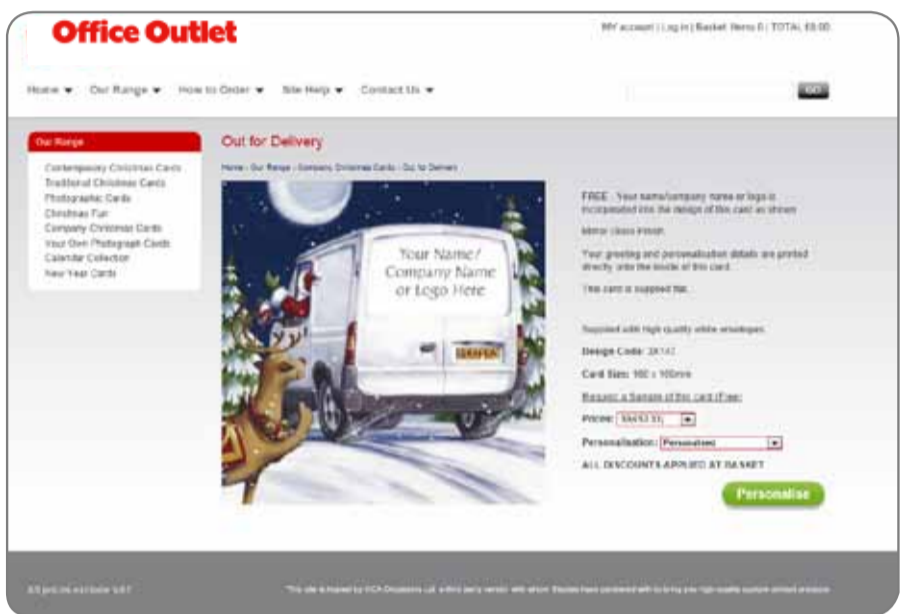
Office Outlet

My account | Log in | Basket Items 0 | TOTAL £0.00

Home ▾ Our Range ▾ How to Order ▾ Site Help ▾ Contact Us ▾

GO

Our Range

Contemporary Christmas Cards
Traditional Christmas Cards
Photographic Cards
Christmas Fun
Company Christmas Cards
Your Own Photograph Cards
Calendar Collection
New Year Cards

Out for Delivery

Home › Our Range › Company Christmas Cards › Out for Delivery

Your Name/ Company Name or Logo Here

FREE - Your name/company name or logo is incorporated into the design of this card as shown

Mirror Gloss Finish

Your greeting and personalisation details are printed directly onto the inside of this card.

This card is supplied flat.

Supplied with high quality white envelopes.

Design Code: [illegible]

Card Size: 160 x 160mm

Request a Sample of this card (Free)

Prices: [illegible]

Personalisation: Personalised

ALL DISCOUNTS APPLIED AT BASKET

Personalise

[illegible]

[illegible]